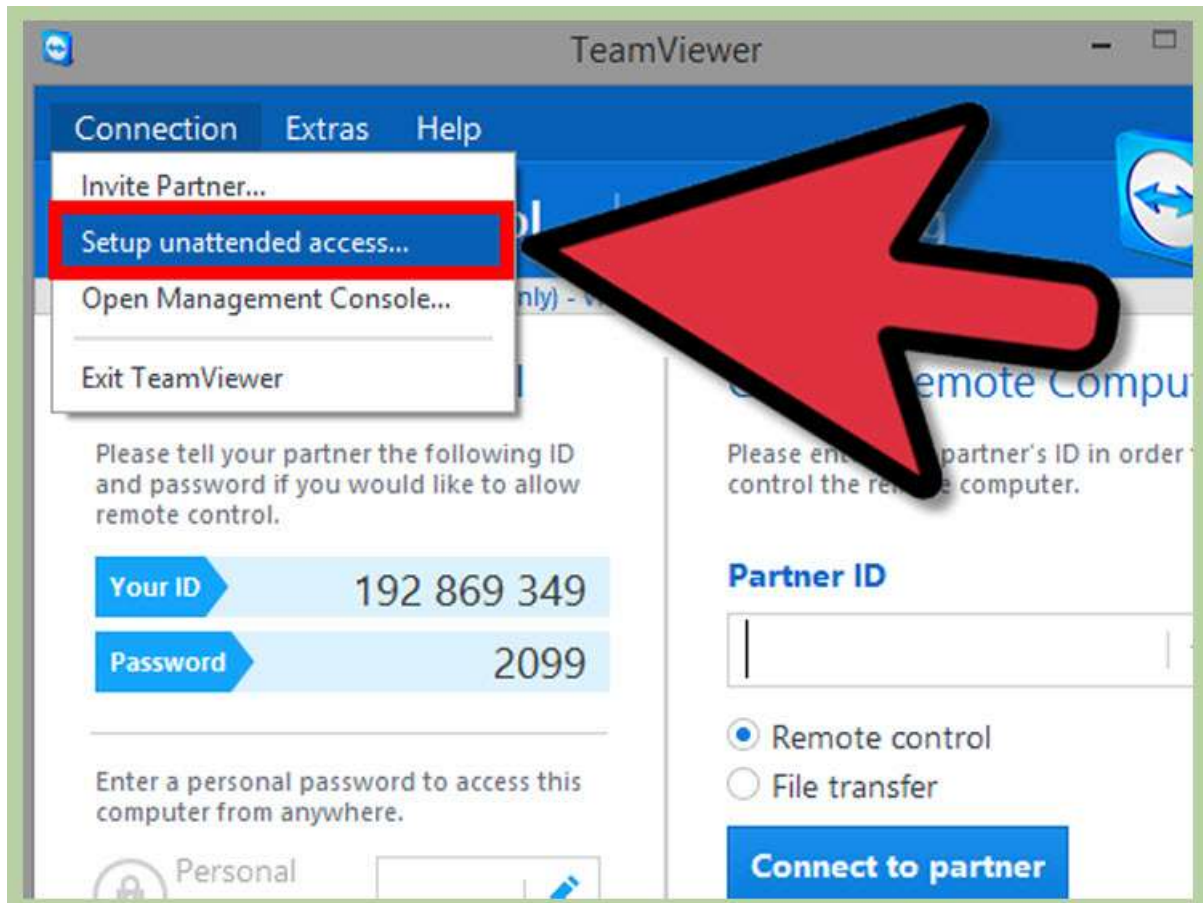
TeamViewer

Connection Extras Help

Invite Partner...
Setup unattended access...
Open Management Console...
Exit TeamViewer

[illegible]nly) - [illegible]

Please tell your partner the following ID and password if you would like to allow remote control.

Your ID 192 869 349
Password 2099

Enter a personal password to access this computer from anywhere.

Personal

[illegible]emote Compu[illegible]

Please ent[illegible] partner's ID in order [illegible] control the re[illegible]e computer.

Partner ID

Remote control
File transfer

Connect to partner